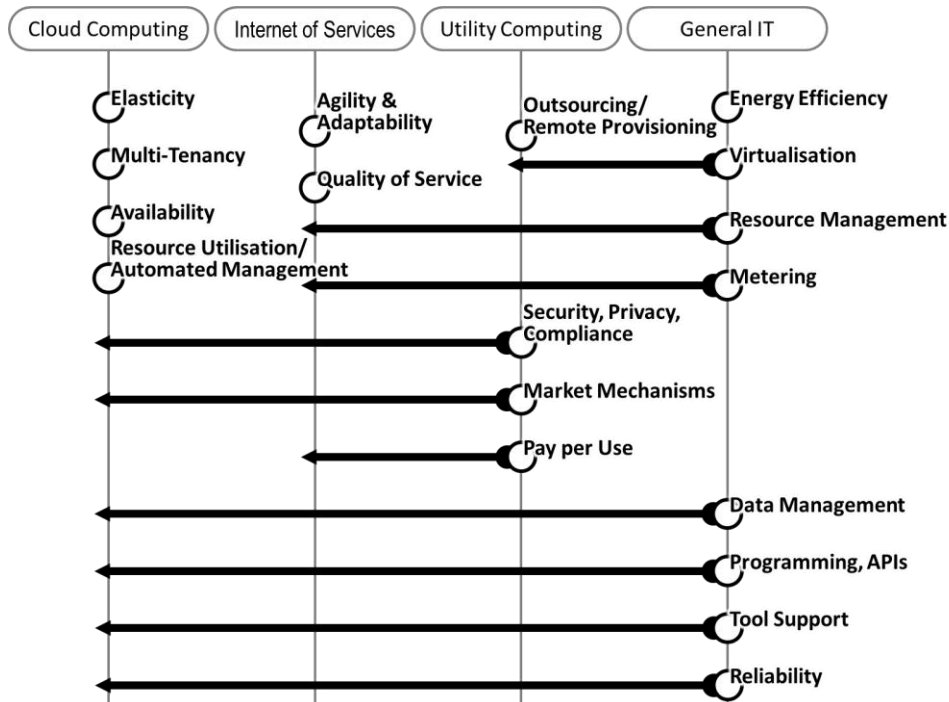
Cloud Computing
Internet of Services
Utility Computing
General IT

Elasticity
Agility & Adaptability
Outsourcing/ Remote Provisioning
Energy Efficiency
Multi-Tenancy
Virtualisation
Quality of Service
Availability
Resource Management
Resource Utilisation/ Automated Management
Metering
Security, Privacy, Compliance
Market Mechanisms
Pay per Use
Data Management
Programming, APIs
Tool Support
Reliability